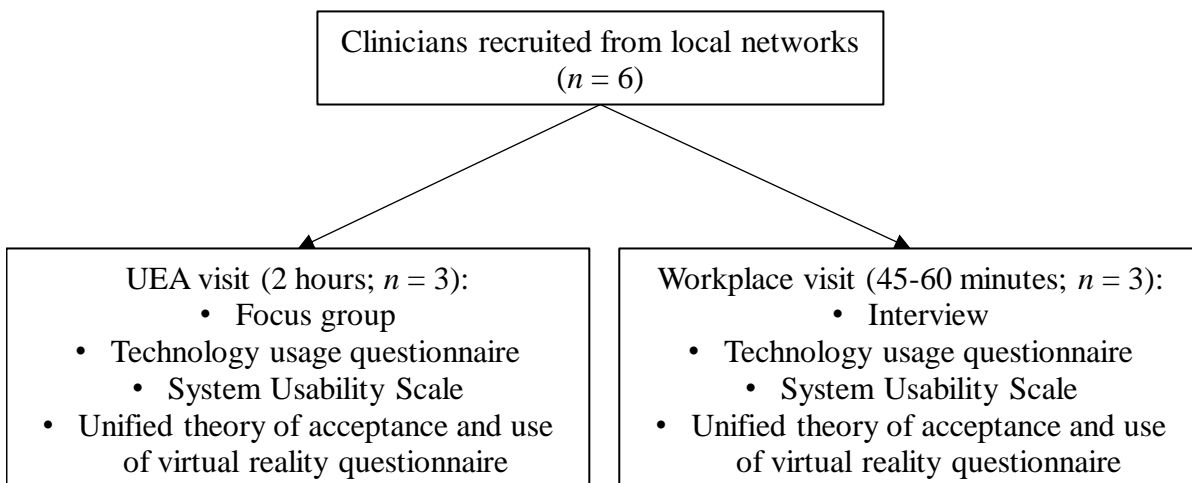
Clinicians recruited from local networks
($n = 6$)

UEA visit (2 hours; $n = 3$):
• Focus group
• Technology usage questionnaire
• System Usability Scale
• Unified theory of acceptance and use of virtual reality questionnaire

Workplace visit (45-60 minutes; $n = 3$):
• Interview
• Technology usage questionnaire
• System Usability Scale
• Unified theory of acceptance and use of virtual reality questionnaire